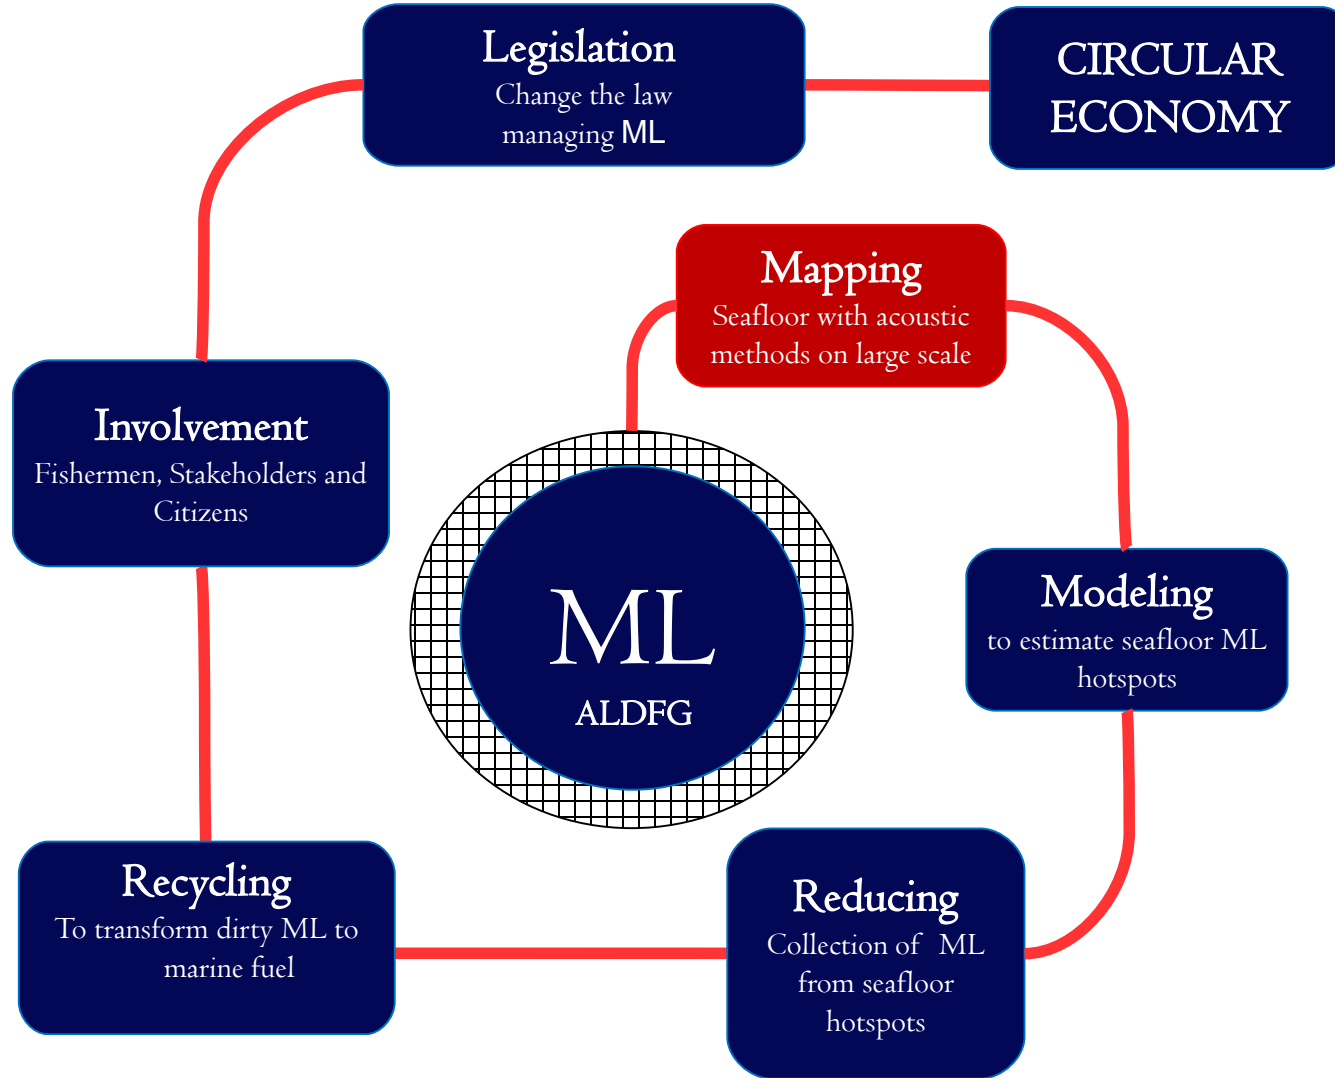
Legislation
Change the law managing ML

CIRCULAR ECONOMY

Mapping
Seafloor with acoustic methods on large scale

Involvement
Fishermen, Stakeholders and Citizens

ML
ALDFG

Modeling
to estimate seafloor ML hotspots

Recycling
To transform dirty ML to marine fuel

Reducing
Collection of ML from seafloor hotspots